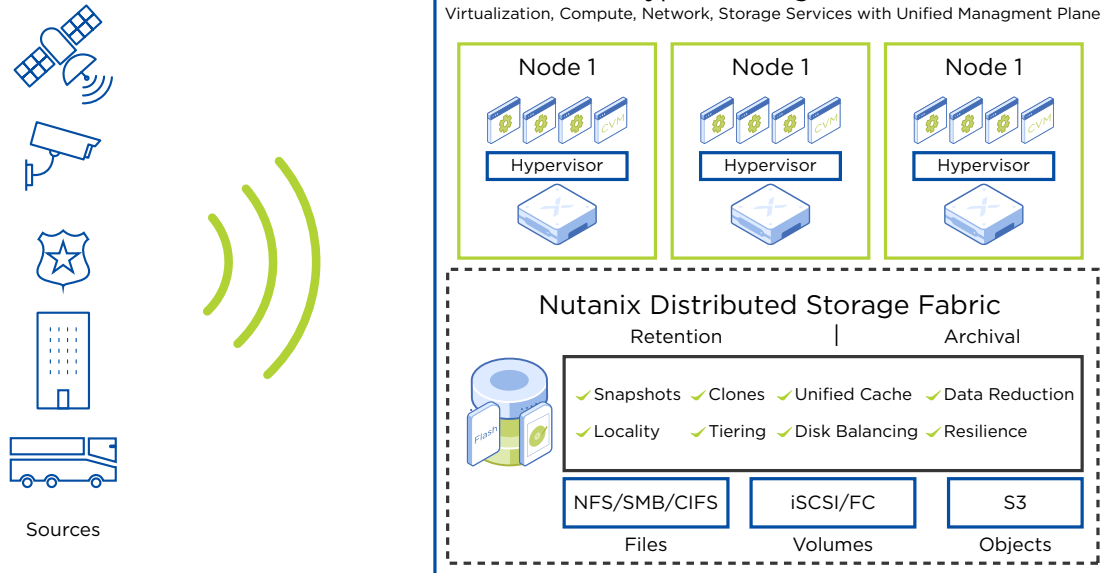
Virtualization, Compute, Network, Storage Services with Unified Managment Plane

Node 1

CVM

Hypervisor

Node 1

CVM

Hypervisor

Node 1

CVM

Hypervisor

Nutanix Distributed Storage Fabric

Retention | Archival

Flash

Snapshots Clones Unified Cache Data Reduction

Locality Tiering Disk Balancing Resilience

NFS/SMB/CIFS

iSCSI/FC

S3

Files

Volumes

Objects

Sources